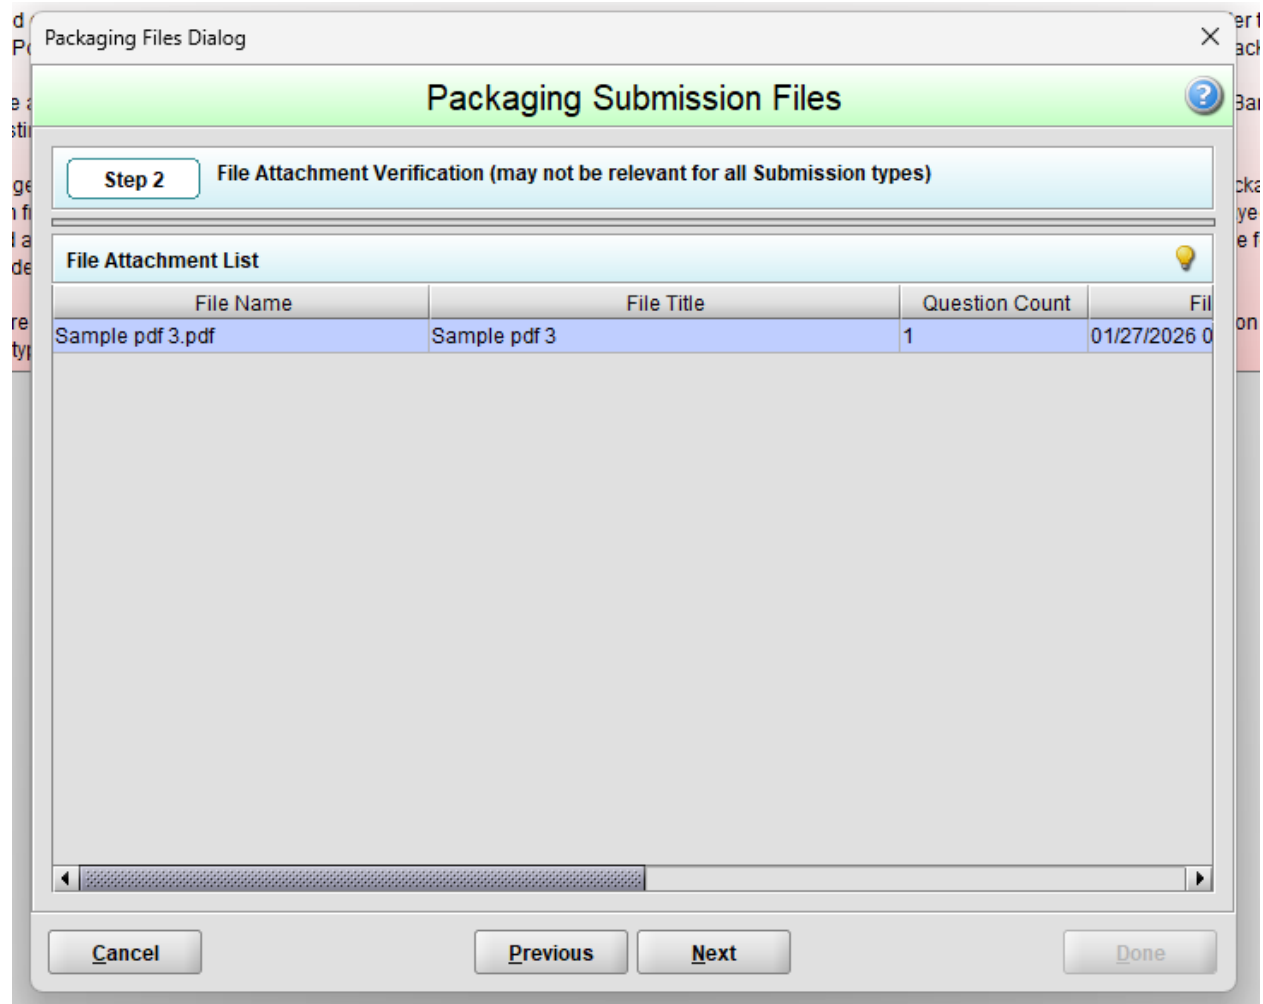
Packaging Files Dialog

Packaging Submission Files

Step 2

File Attachment Verification (may not be relevant for all Submission types)

File Attachment List

| File Name | File Title | Question Count | Fil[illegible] |
|---|---|---|---|
| Sample pdf 3.pdf | Sample pdf 3 | 1 | 01/27/2026 0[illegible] |

Cancel

Previous

Next

Done